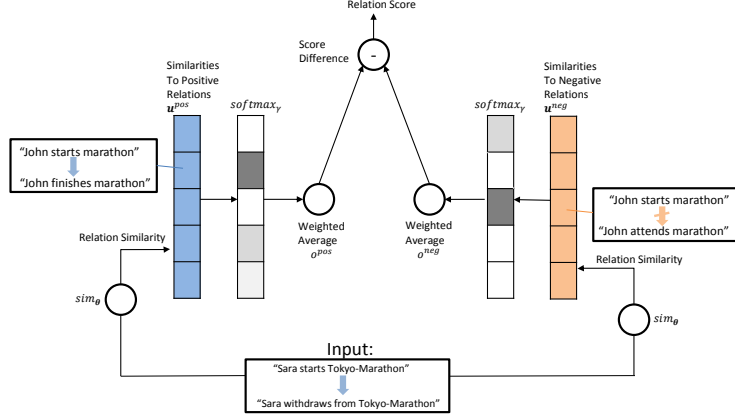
Relation Score

Score Difference

-

Similarities To Positive Relations $\boldsymbol{u}^{pos}$

$softmax_{\gamma}$

$softmax_{\gamma}$

Similarities To Negative Relations $\boldsymbol{u}^{neg}$

"John starts marathon"

"John finishes marathon"

Weighted Average $o^{pos}$

Weighted Average $o^{neg}$

"John starts marathon"

"John attends marathon"

Relation Similarity

Relation Similarity

$sim_{\boldsymbol{\theta}}$

$sim_{\boldsymbol{\theta}}$

Input:

"Sara starts Tokyo-Marathon"

"Sara withdraws from Tokyo-Marathon"